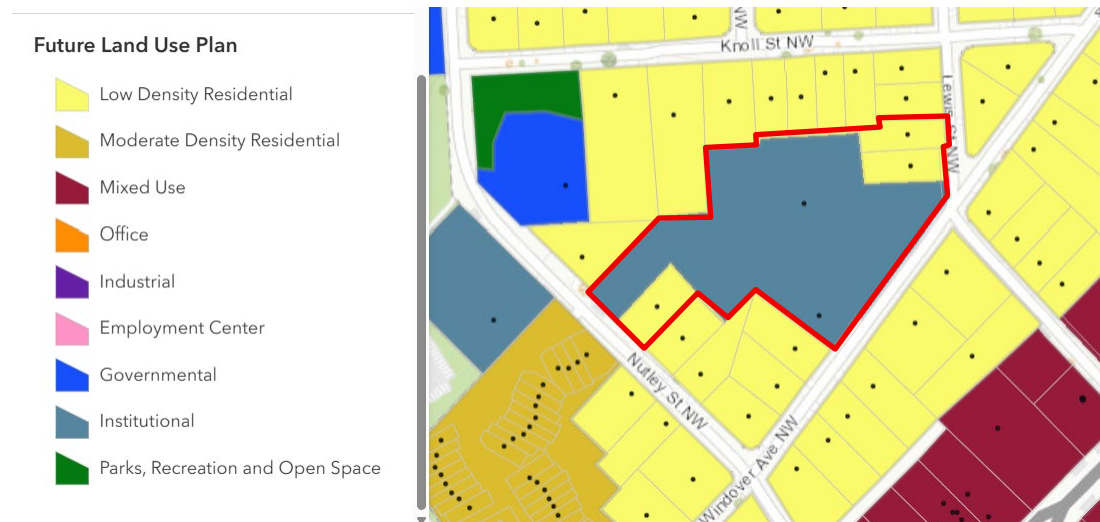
Future Land Use Plan

Low Density Residential

Moderate Density Residential

Mixed Use

Office

Industrial

Employment Center

Governmental

Institutional

Parks, Recreation and Open Space

Knoll St NW

Lewis St NW

Nutley St NW

Windover Ave NW